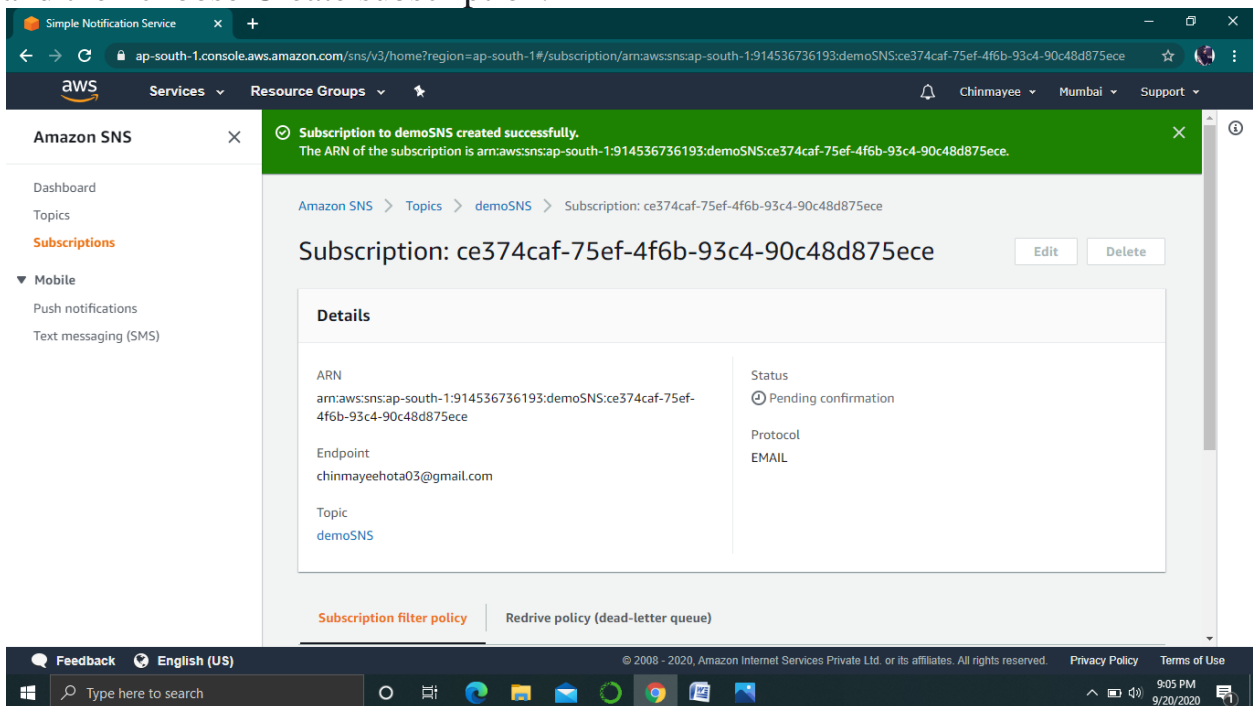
Simple Notification Service

ap-south-1.console.aws.amazon.com/sns/v3/home?region=ap-south-1#/subscription/arn:aws:sns:ap-south-1:914536736193:demoSNS:ce374caf-75ef-4f6b-93c4-90c48d875ece

aws Services Resource Groups Chinmayee Mumbai Support

Amazon SNS

Dashboard
Topics
Subscriptions
▼ Mobile
Push notifications
Text messaging (SMS)

Subscription to demoSNS created successfully.
The ARN of the subscription is arn:aws:sns:ap-south-1:914536736193:demoSNS:ce374caf-75ef-4f6b-93c4-90c48d875ece.

Amazon SNS > Topics > demoSNS > Subscription: ce374caf-75ef-4f6b-93c4-90c48d875ece

Subscription: ce374caf-75ef-4f6b-93c4-90c48d875ece

Edit Delete

Details

ARN
arn:aws:sns:ap-south-1:914536736193:demoSNS:ce374caf-75ef-4f6b-93c4-90c48d875ece

Endpoint
chinmayeehota03@gmail.com

Topic
demoSNS

Status
Pending confirmation

Protocol
EMAIL

Subscription filter policy Redrive policy (dead-letter queue)

Feedback English (US)
© 2008 - 2020, Amazon Internet Services Private Ltd. or its affiliates. All rights reserved. Privacy Policy Terms of Use

Type here to search
9:05 PM
9/20/2020